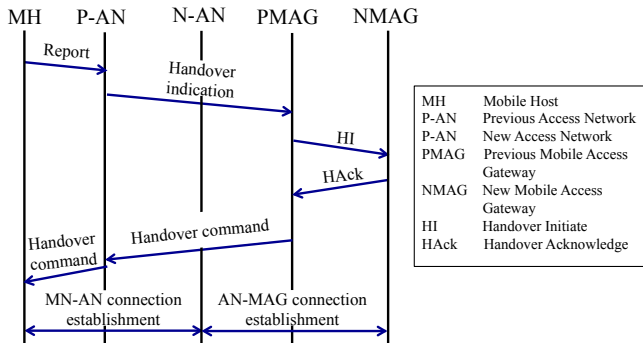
MH P-AN N-AN PMAG NMAG

Report

Handover indication

HI

HAck

Handover command

Handover command

MN-AN connection establishment

AN-MAG connection establishment

| | |
|---|---|
| MH | Mobile Host |
| P-AN | Previous Access Network |
| P-AN | New Access Network |
| PMAG | Previous Mobile Access Gateway |
| NMAG | New Mobile Access Gateway |
| HI | Handover Initiate |
| HAck | Handover Acknowledge |